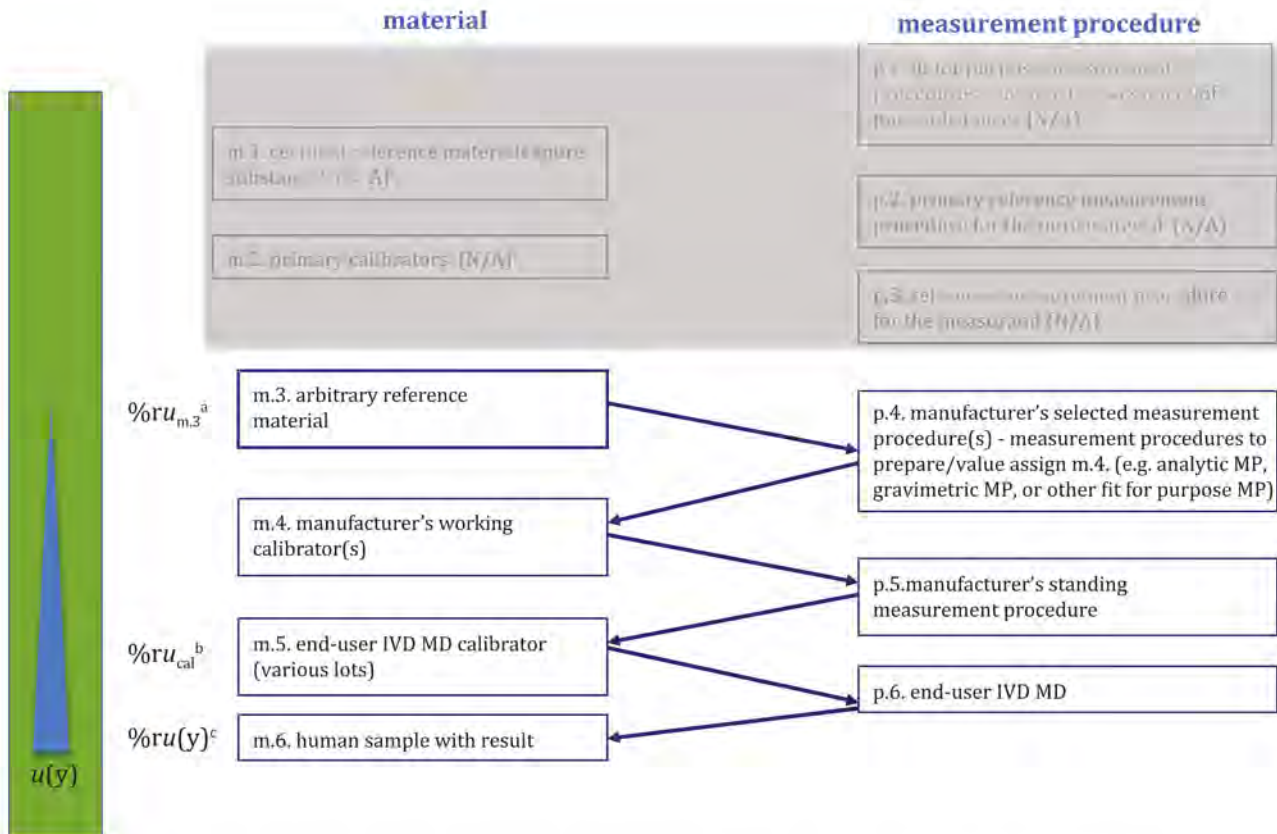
material

measurement procedure

p.1. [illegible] procedure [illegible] (N/A)

m.1. certified reference material/pure substance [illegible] (N/A)

p.2. primary reference measurement procedure for the measurand (N/A)

m.2. primary calibrators (N/A)

p.3. reference measurement procedure for the measurand (N/A)

$\%ru_{m.3}^{a}$

m.3. arbitrary reference material

p.4. manufacturer's selected measurement procedure(s) - measurement procedures to prepare/value assign m.4. (e.g. analytic MP, gravimetric MP, or other fit for purpose MP)

m.4. manufacturer's working calibrator(s)

p.5.manufacturer's standing measurement procedure

$\%ru_{cal}^{b}$

m.5. end-user IVD MD calibrator (various lots)

p.6. end-user IVD MD

$\%ru(y)^{c}$

m.6. human sample with result

$u(y)$